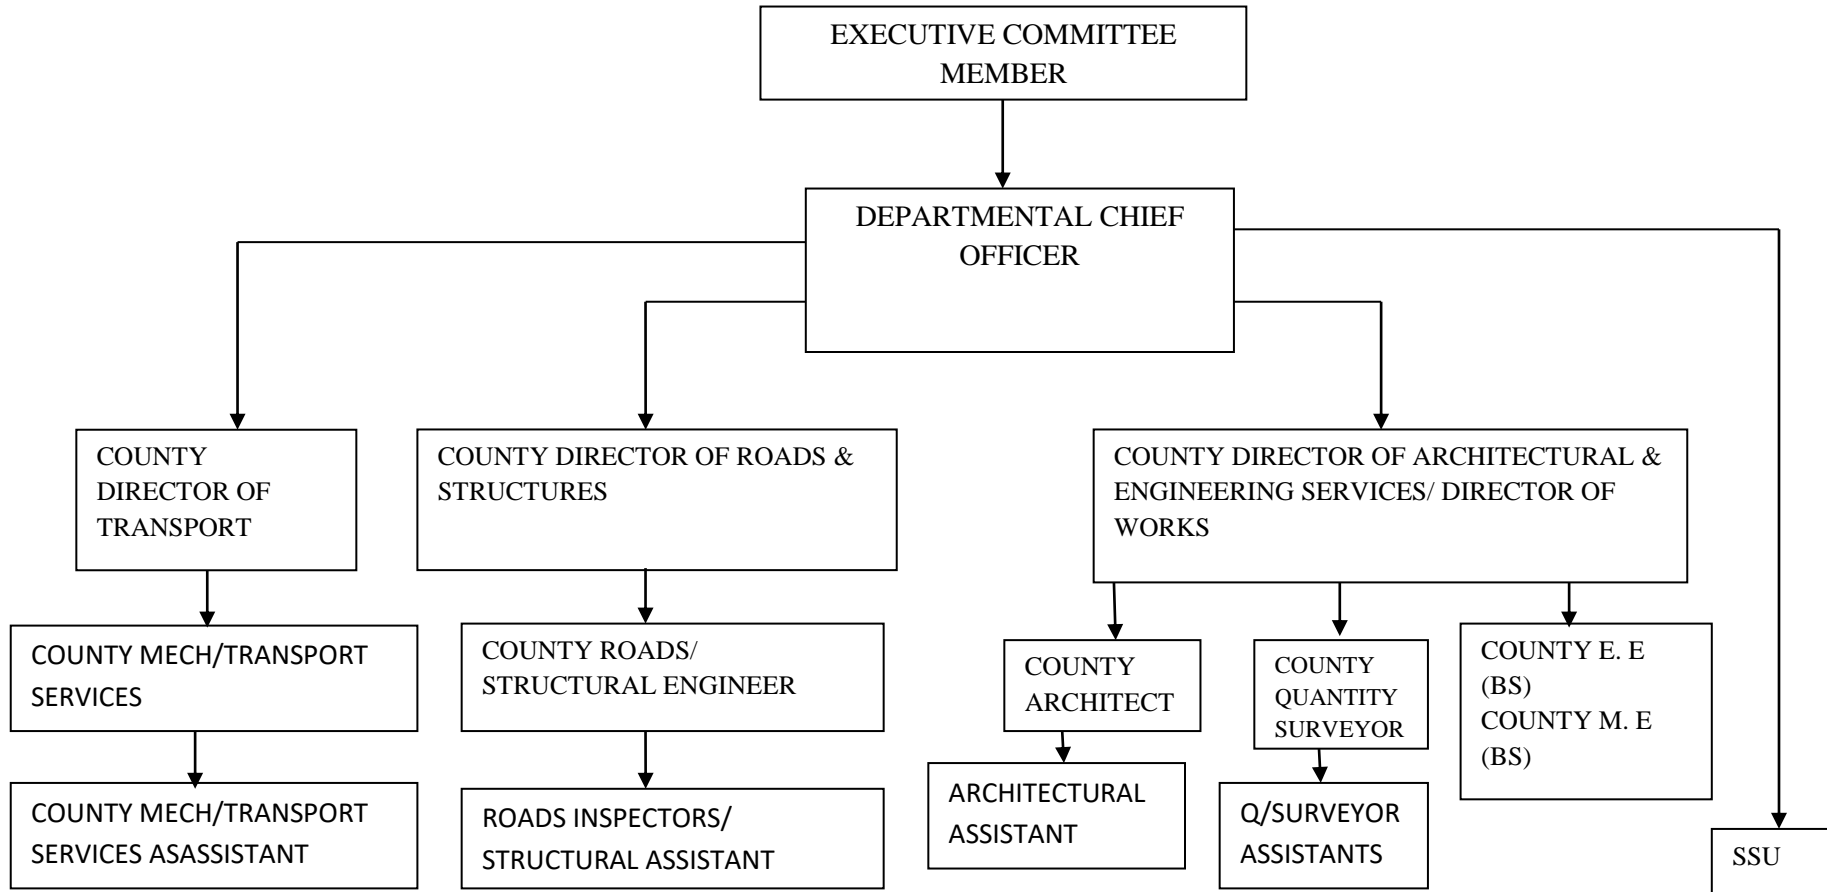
EXECUTIVE COMMITTEE MEMBER

DEPARTMENTAL CHIEF OFFICER

COUNTY DIRECTOR OF TRANSPORT

COUNTY DIRECTOR OF ROADS & STRUCTURES

COUNTY DIRECTOR OF ARCHITECTURAL & ENGINEERING SERVICES/ DIRECTOR OF WORKS

COUNTY MECH/TRANSPORT SERVICES

COUNTY ROADS/ STRUCTURAL ENGINEER

COUNTY ARCHITECT

COUNTY QUANTITY SURVEYOR

COUNTY E. E (BS)
COUNTY M. E (BS)

COUNTY MECH/TRANSPORT SERVICES ASASSISTANT

ROADS INSPECTORS/ STRUCTURAL ASSISTANT

ARCHITECTURAL ASSISTANT

Q/SURVEYOR ASSISTANTS

SSU